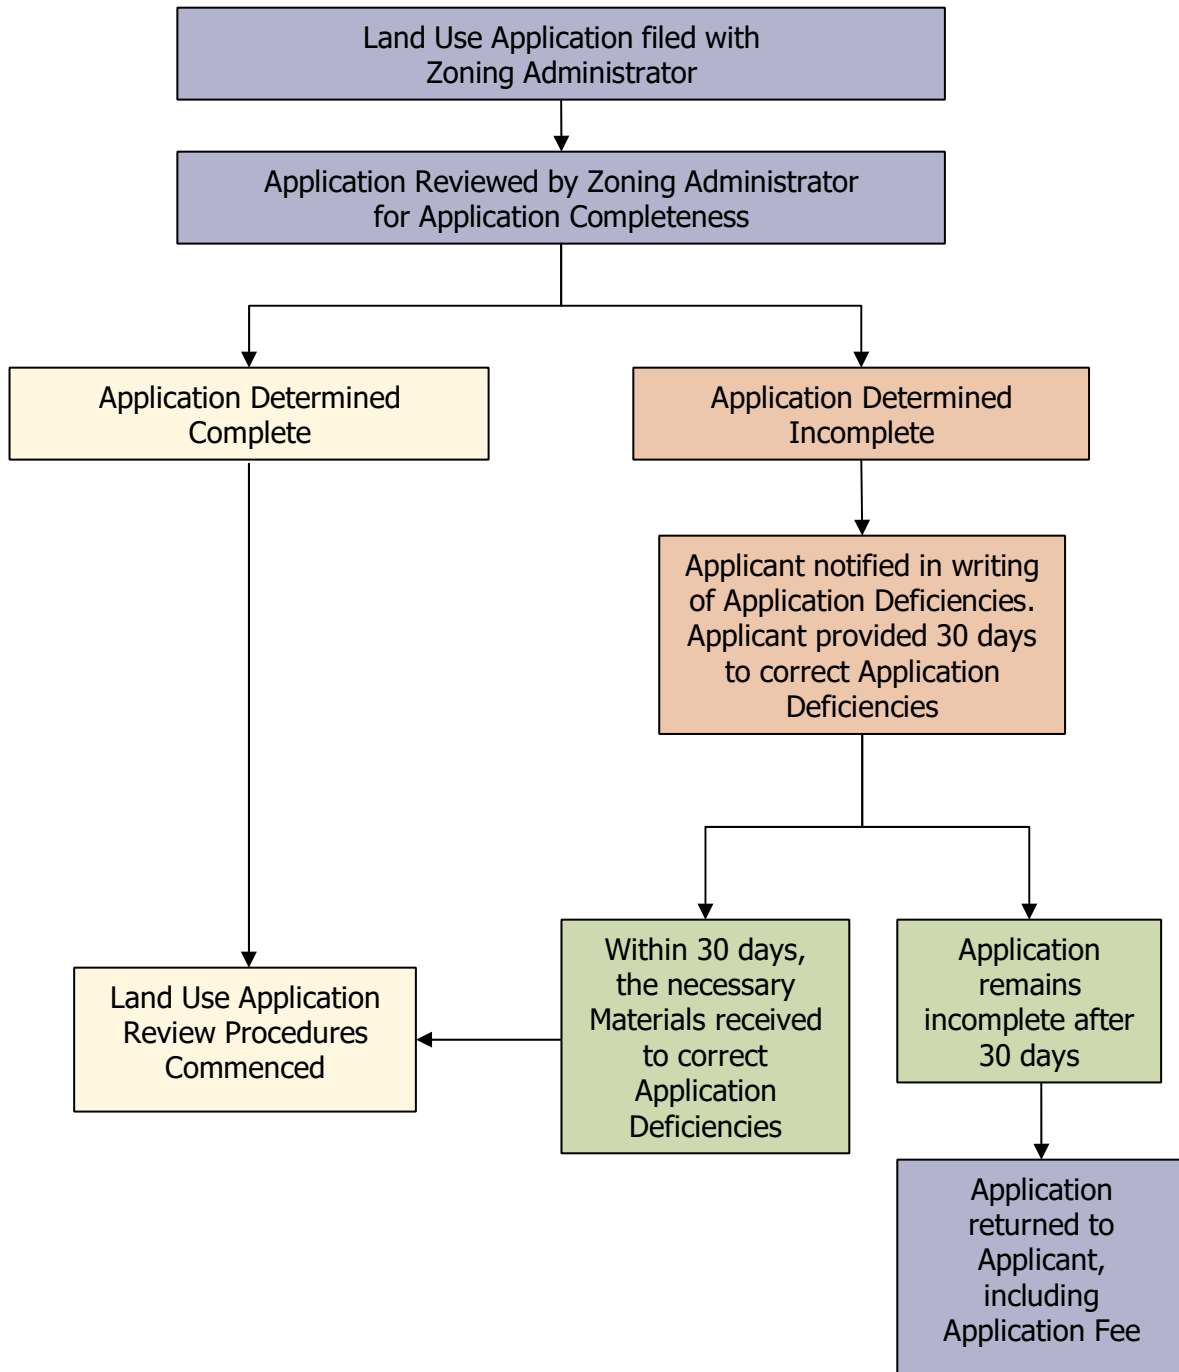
Land Use Application filed with Zoning Administrator

Application Reviewed by Zoning Administrator for Application Completeness

Application Determined Complete

Application Determined Incomplete

Applicant notified in writing of Application Deficiencies. Applicant provided 30 days to correct Application Deficiencies

Within 30 days, the necessary Materials received to correct Application Deficiencies

Application remains incomplete after 30 days

Land Use Application Review Procedures Commenced

Application returned to Applicant, including Application Fee